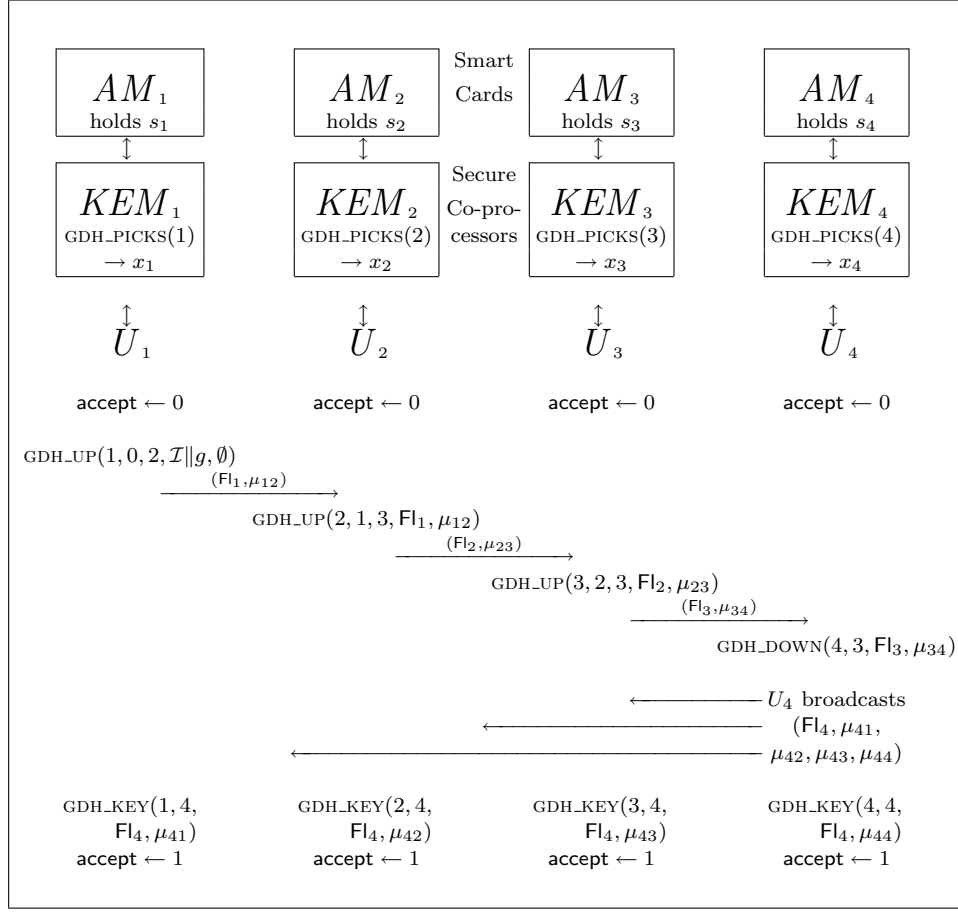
$AM_1$ holds $s_1$

$AM_2$ holds $s_2$

Smart Cards

$AM_3$ holds $s_3$

$AM_4$ holds $s_4$

$KEM_1$ GDH_PICKS(1) $\rightarrow x_1$

$KEM_2$ GDH_PICKS(2) $\rightarrow x_2$

Secure Co-processors

$KEM_3$ GDH_PICKS(3) $\rightarrow x_3$

$KEM_4$ GDH_PICKS(4) $\rightarrow x_4$

$U_1$ $U_2$ $U_3$ $U_4$

accept $\leftarrow 0$ accept $\leftarrow 0$ accept $\leftarrow 0$ accept $\leftarrow 0$

GDH_UP$(1, 0, 2, \mathcal{I}\|g, \emptyset)$

$(\mathsf{Fl}_1, \mu_{12})$

GDH_UP$(2, 1, 3, \mathsf{Fl}_1, \mu_{12})$

$(\mathsf{Fl}_2, \mu_{23})$

GDH_UP$(3, 2, 3, \mathsf{Fl}_2, \mu_{23})$

$(\mathsf{Fl}_3, \mu_{34})$

GDH_DOWN$(4, 3, \mathsf{Fl}_3, \mu_{34})$

$U_4$ broadcasts $(\mathsf{Fl}_4, \mu_{41}, \mu_{42}, \mu_{43}, \mu_{44})$

GDH_KEY$(1, 4, \mathsf{Fl}_4, \mu_{41})$ accept $\leftarrow 1$

GDH_KEY$(2, 4, \mathsf{Fl}_4, \mu_{42})$ accept $\leftarrow 1$

GDH_KEY$(3, 4, \mathsf{Fl}_4, \mu_{43})$ accept $\leftarrow 1$

GDH_KEY$(4, 4, \mathsf{Fl}_4, \mu_{44})$ accept $\leftarrow 1$